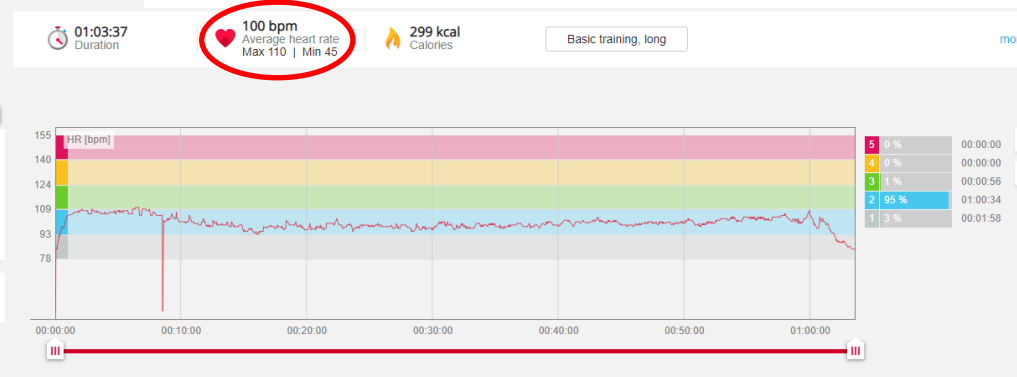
01:03:37
Duration

100 bpm
Average heart rate
Max 110 | Min 45

299 kcal
Calories

Basic training, long

mo

155
140
124
109
93
78

HR [bpm]

| Zone | % | Time |
|---|---|---|
| 5 | 0 % | 00:00:00 |
| 4 | 0 % | 00:00:00 |
| 3 | 1 % | 00:00:56 |
| 2 | 95 % | 01:00:34 |
| 1 | 3 % | 00:01:58 |

00:00:00
00:10:00
00:20:00
00:30:00
00:40:00
00:50:00
01:00:00